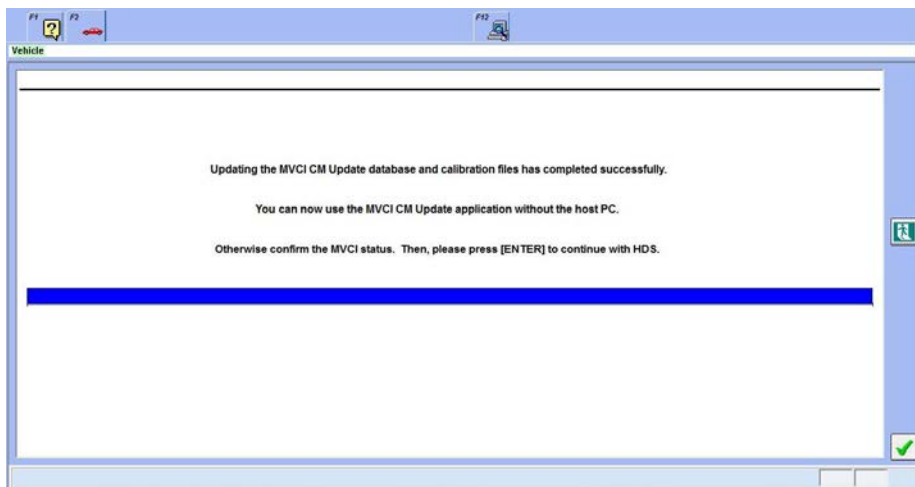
F1 F3 F12

Vehicle

Updating the MVCI CM Update database and calibration files has completed successfully.

You can now use the MVCI CM Update application without the host PC.

Otherwise confirm the MVCI status. Then, please press [ENTER] to continue with HDS.